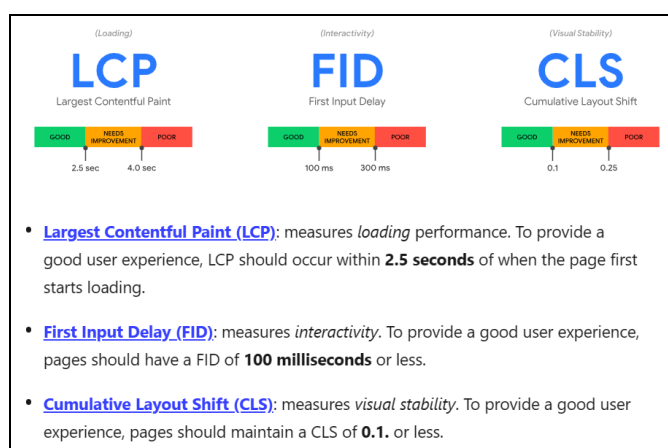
(Loading)
LCP
Largest Contentful Paint
GOOD | NEEDS IMPROVEMENT | POOR
2.5 sec 4.0 sec

(Interactivity)
FID
First Input Delay
GOOD | NEEDS IMPROVEMENT | POOR
100 ms 300 ms

(Visual Stability)
CLS
Cumulative Layout Shift
GOOD | NEEDS IMPROVEMENT | POOR
0.1 0.25

• Largest Contentful Paint (LCP): measures loading performance. To provide a good user experience, LCP should occur within **2.5 seconds** of when the page first starts loading.

• First Input Delay (FID): measures interactivity. To provide a good user experience, pages should have a FID of **100 milliseconds** or less.

• Cumulative Layout Shift (CLS): measures visual stability. To provide a good user experience, pages should maintain a CLS of **0.1.** or less.